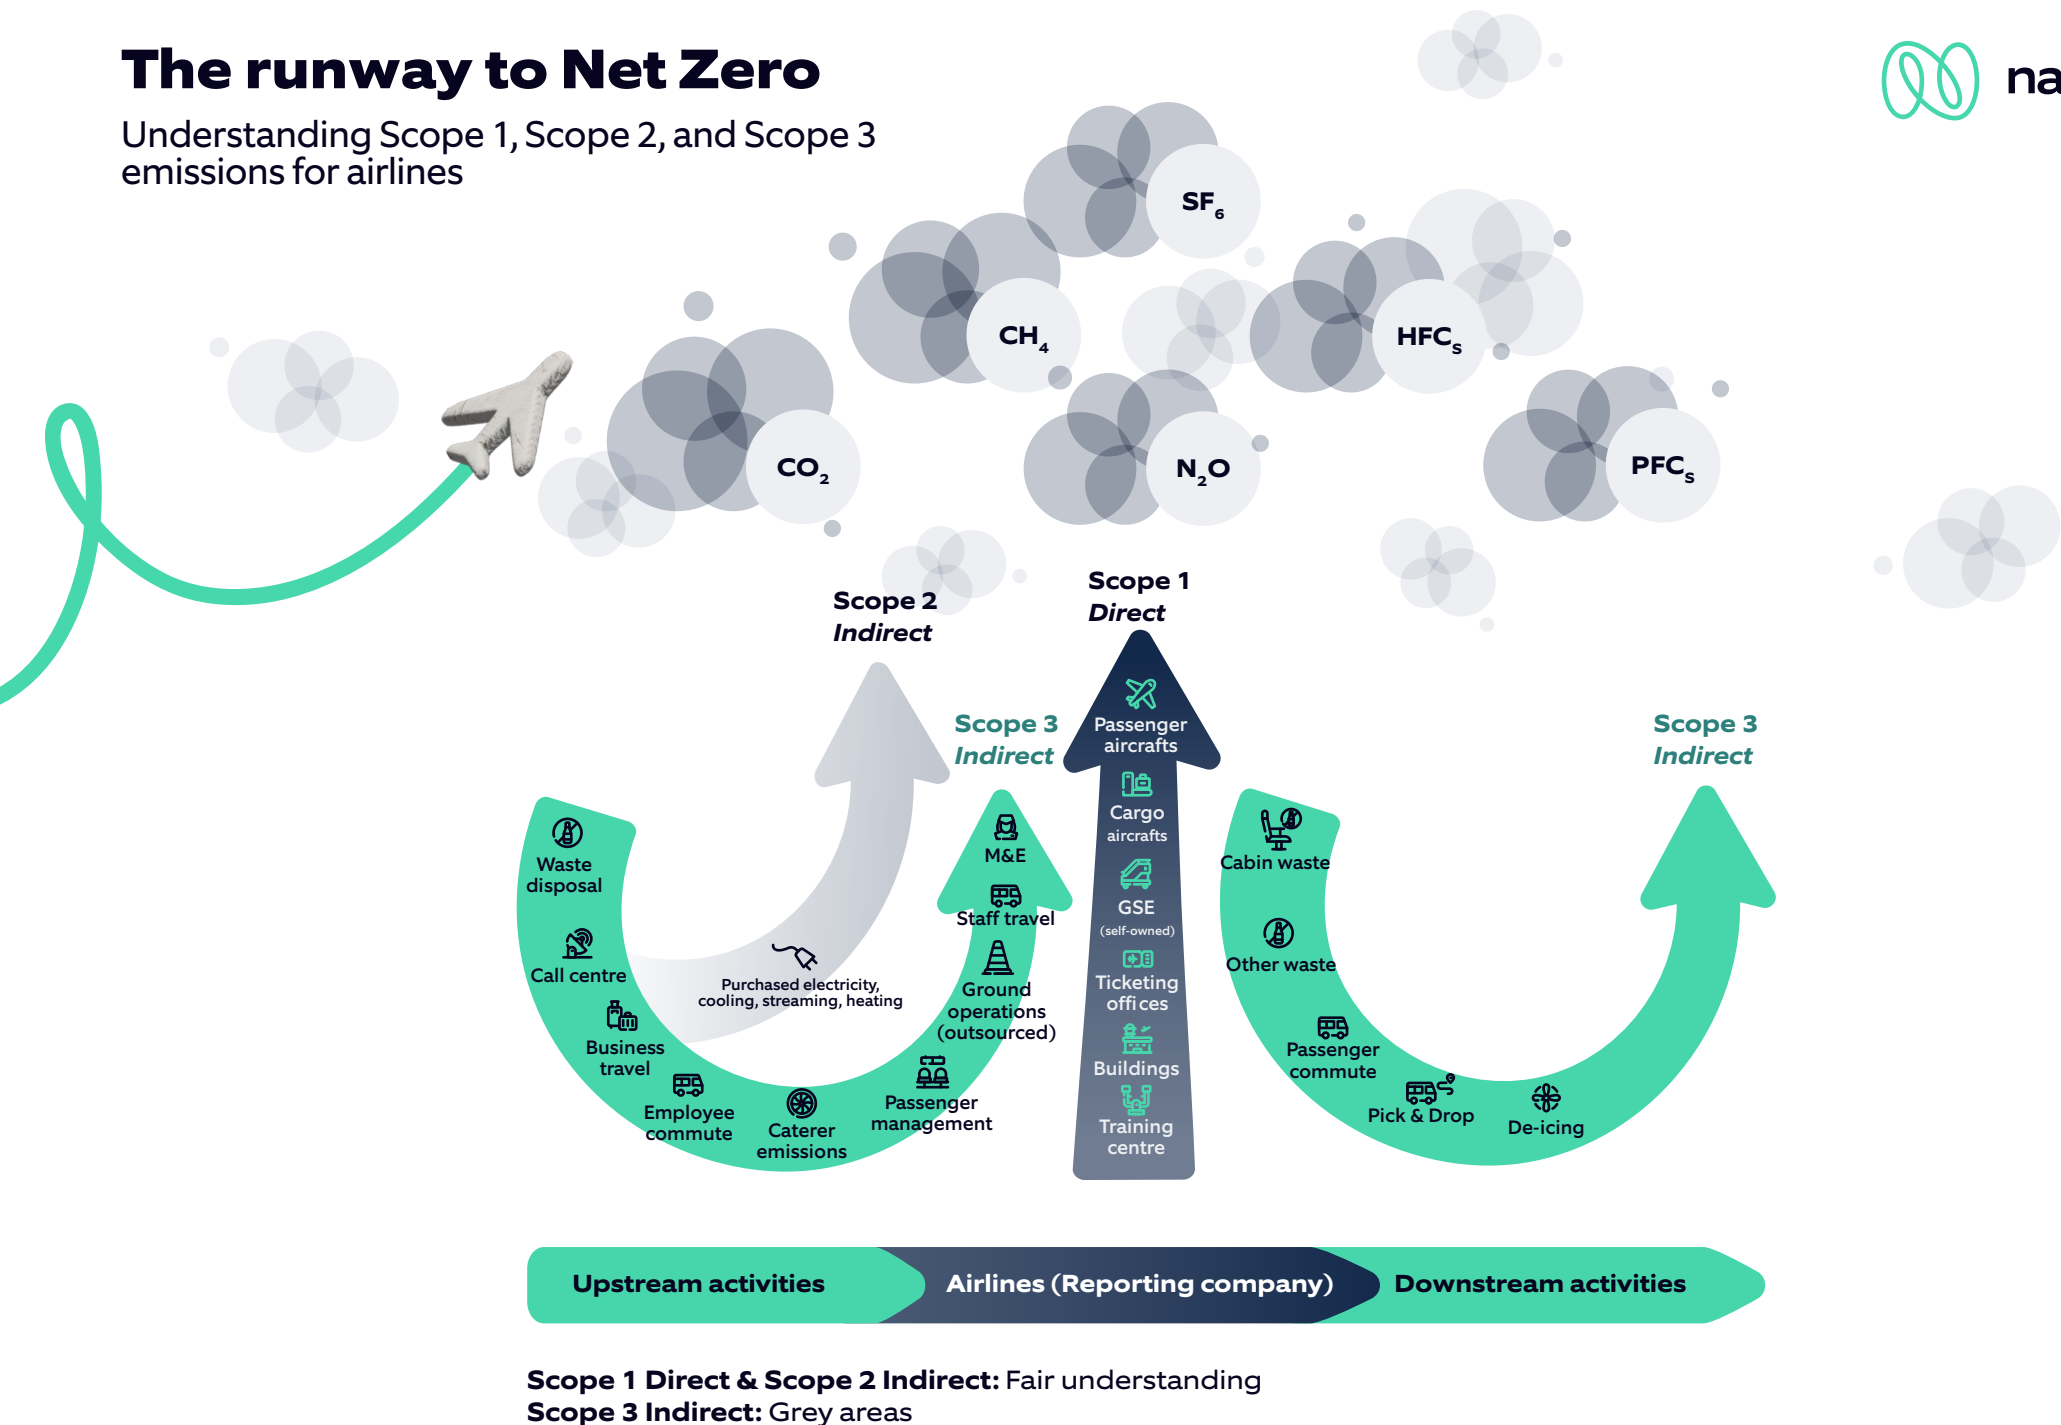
The runway to Net Zero

Understanding Scope 1, Scope 2, and Scope 3 emissions for airlines

na

SF$_6$

CH$_4$

HFC$_s$

CO$_2$

N$_2$O

PFC$_s$

Scope 2
Indirect

Scope 1
Direct

Scope 3
Indirect

Scope 3
Indirect

Passenger aircrafts

Cargo aircrafts

GSE (self-owned)

Ticketing offices

Buildings

Training centre

Waste disposal

Call centre

Business travel

Employee commute

Caterer emissions

Passenger management

Purchased electricity, cooling, streaming, heating

M&E

Staff travel

Ground operations (outsourced)

Cabin waste

Other waste

Passenger commute

Pick & Drop

De-icing

Upstream activities

Airlines (Reporting company)

Downstream activities

Scope 1 Direct & Scope 2 Indirect: Fair understanding
Scope 3 Indirect: Grey areas